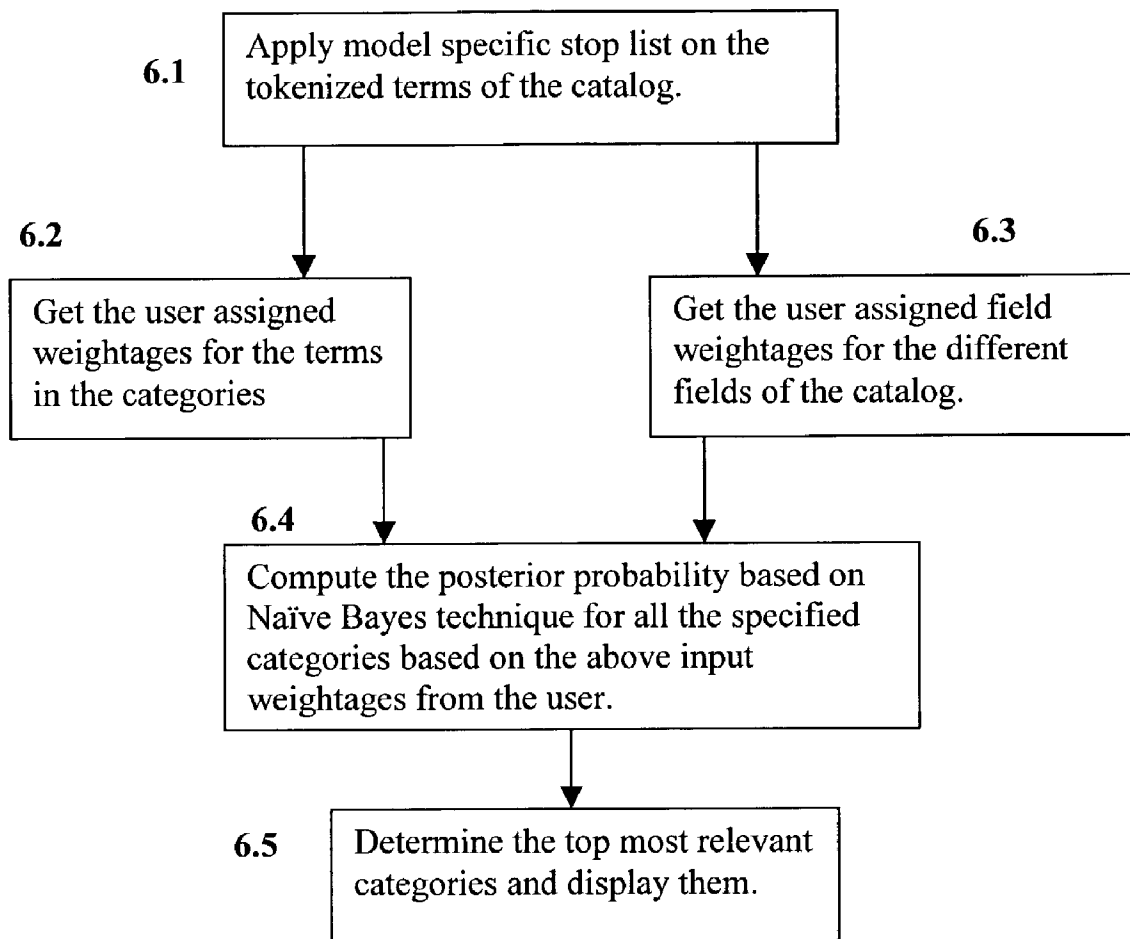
6.1

Apply model specific stop list on the tokenized terms of the catalog.

6.2

Get the user assigned weightages for the terms in the categories

6.3

Get the user assigned field weightages for the different fields of the catalog.

6.4

Compute the posterior probability based on Naïve Bayes technique for all the specified categories based on the above input weightages from the user.

6.5

Determine the top most relevant categories and display them.